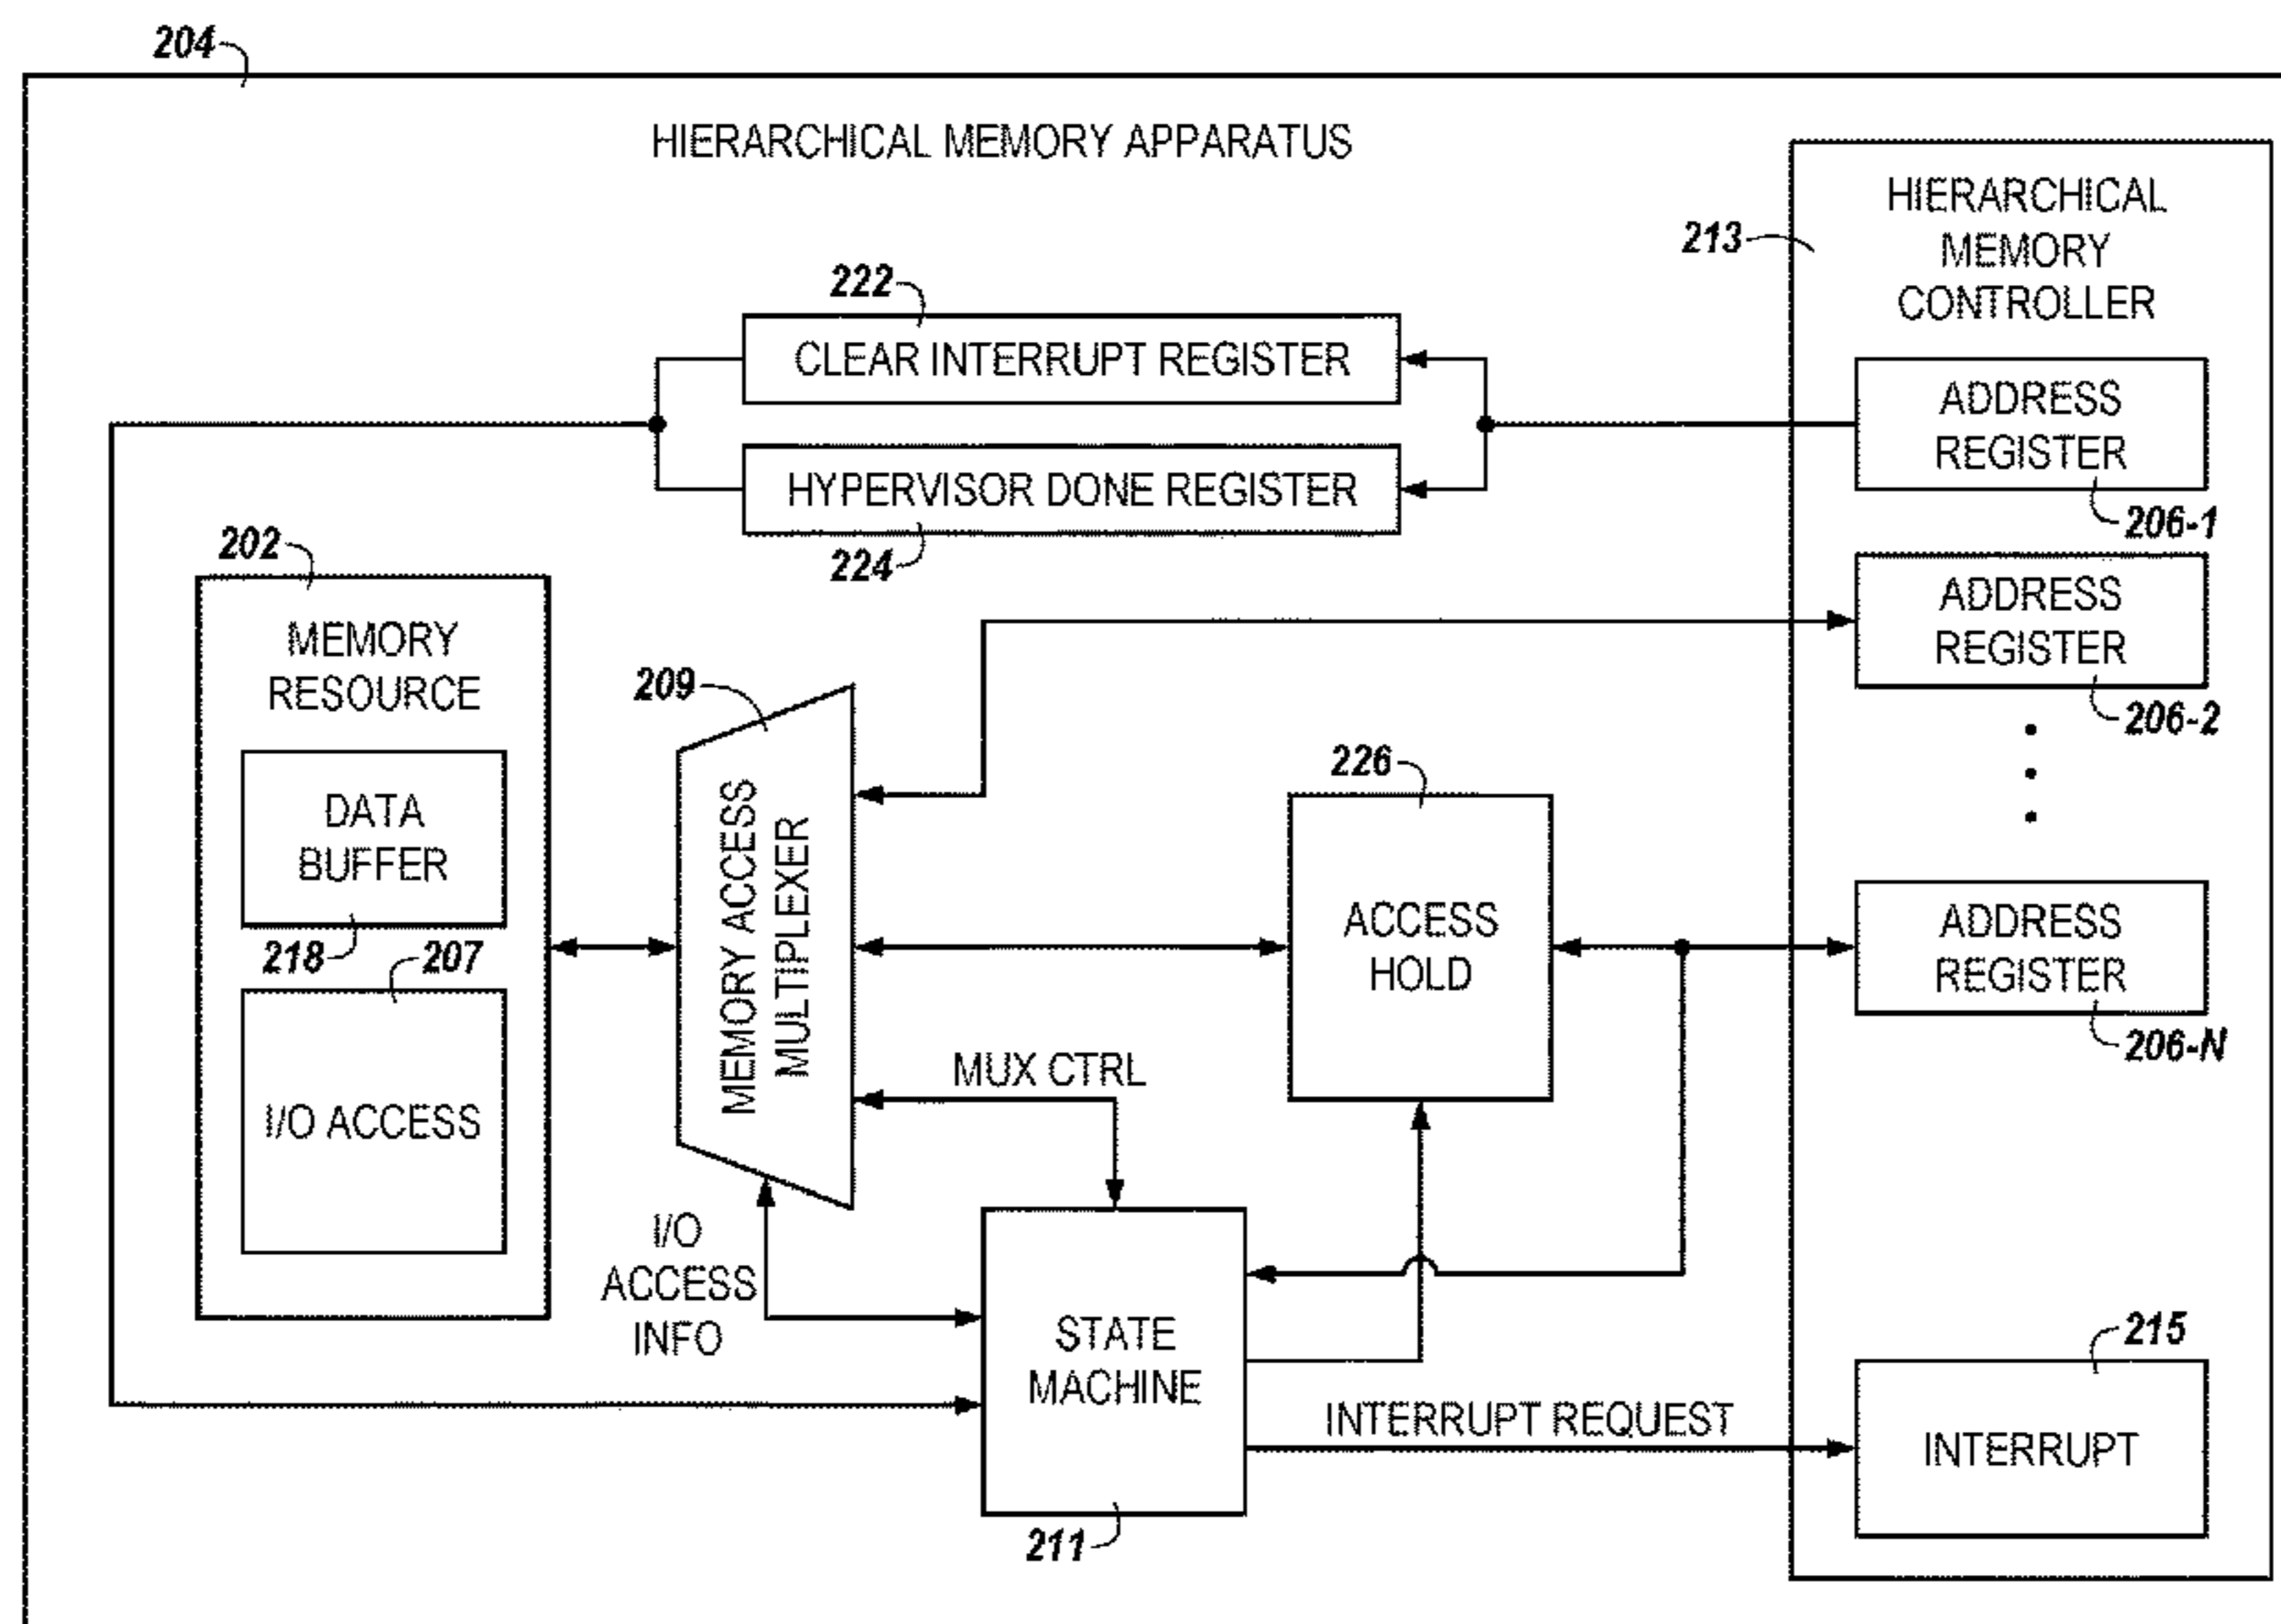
204

HIERARCHICAL MEMORY APPARATUS

213

HIERARCHICAL MEMORY CONTROLLER

222

CLEAR INTERRUPT REGISTER

HYPERVISOR DONE REGISTER

224

ADDRESS REGISTER

206-1

ADDRESS REGISTER

206-2

202

MEMORY RESOURCE

DATA BUFFER

218

207

I/O ACCESS

209

MEMORY ACCESS MULTIPLEXER

226

ACCESS HOLD

ADDRESS REGISTER

206-N

MUX CTRL

I/O ACCESS INFO

STATE MACHINE

211

INTERRUPT REQUEST

215

INTERRUPT